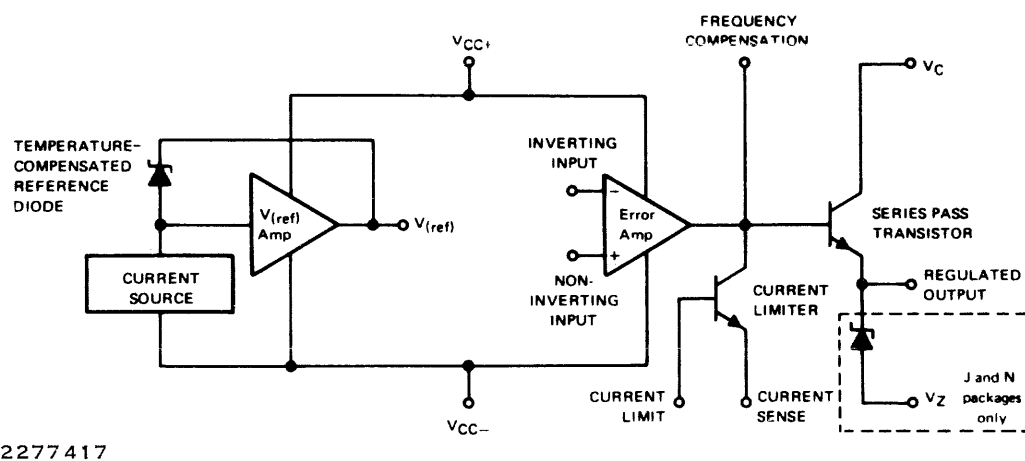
$V_{CC+}$

FREQUENCY COMPENSATION

$V_C$

TEMPERATURE-COMPENSATED REFERENCE DIODE

$V_{(ref)}$ Amp

$V_{(ref)}$

INVERTING INPUT

−

Error Amp

+

NON-INVERTING INPUT

SERIES PASS TRANSISTOR

CURRENT SOURCE

CURRENT LIMITER

REGULATED OUTPUT

CURRENT LIMIT

CURRENT SENSE

$V_Z$

J and N packages only

$V_{CC-}$

2277417